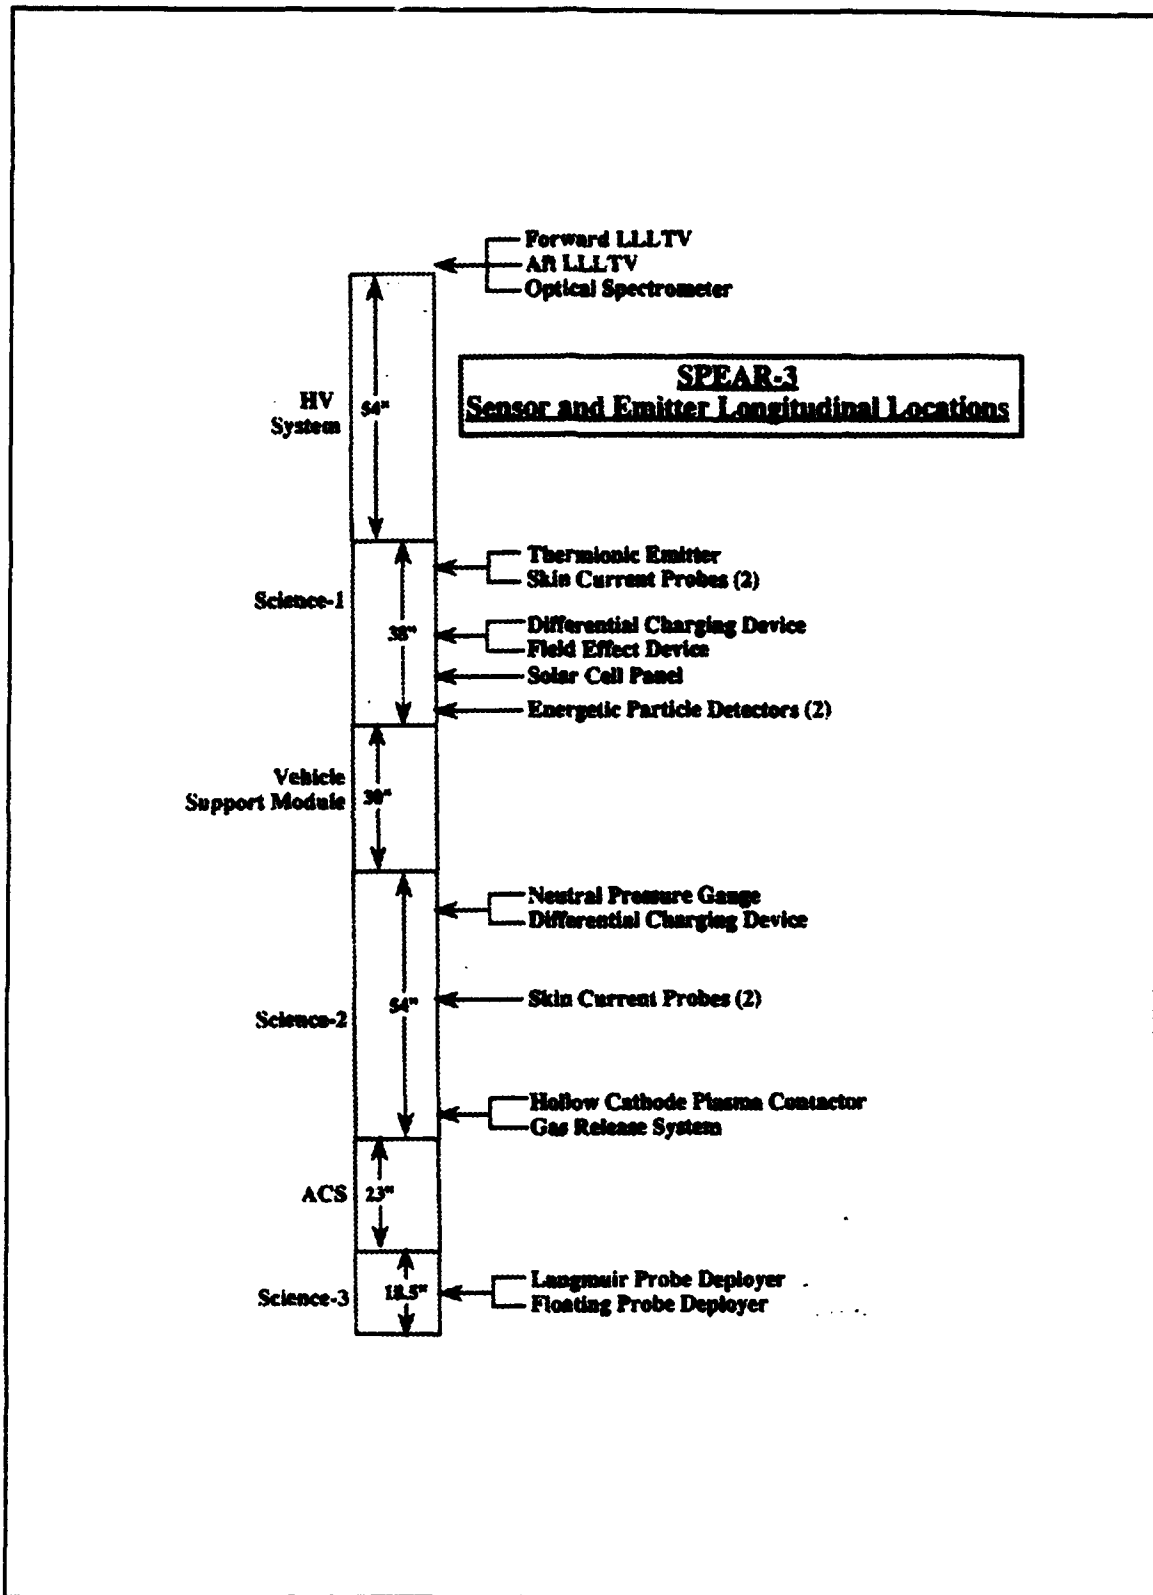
Forward LLLTV
Aft LLLTV
Optical Spectrometer

SPEAR-3
Sensor and Emitter Longitudinal Locations

HV System
54"

Science-1
38"
Thermionic Emitter
Skin Current Probes (2)
Differential Charging Device
Field Effect Device
Solar Cell Panel
Energetic Particle Detectors (2)

Vehicle Support Module
30"

Science-2
54"
Neutral Pressure Gauge
Differential Charging Device
Skin Current Probes (2)
Hollow Cathode Plasma Contactor
Gas Release System

ACS
23"

Science-3
18.5"
Langmuir Probe Deployer
Floating Probe Deployer